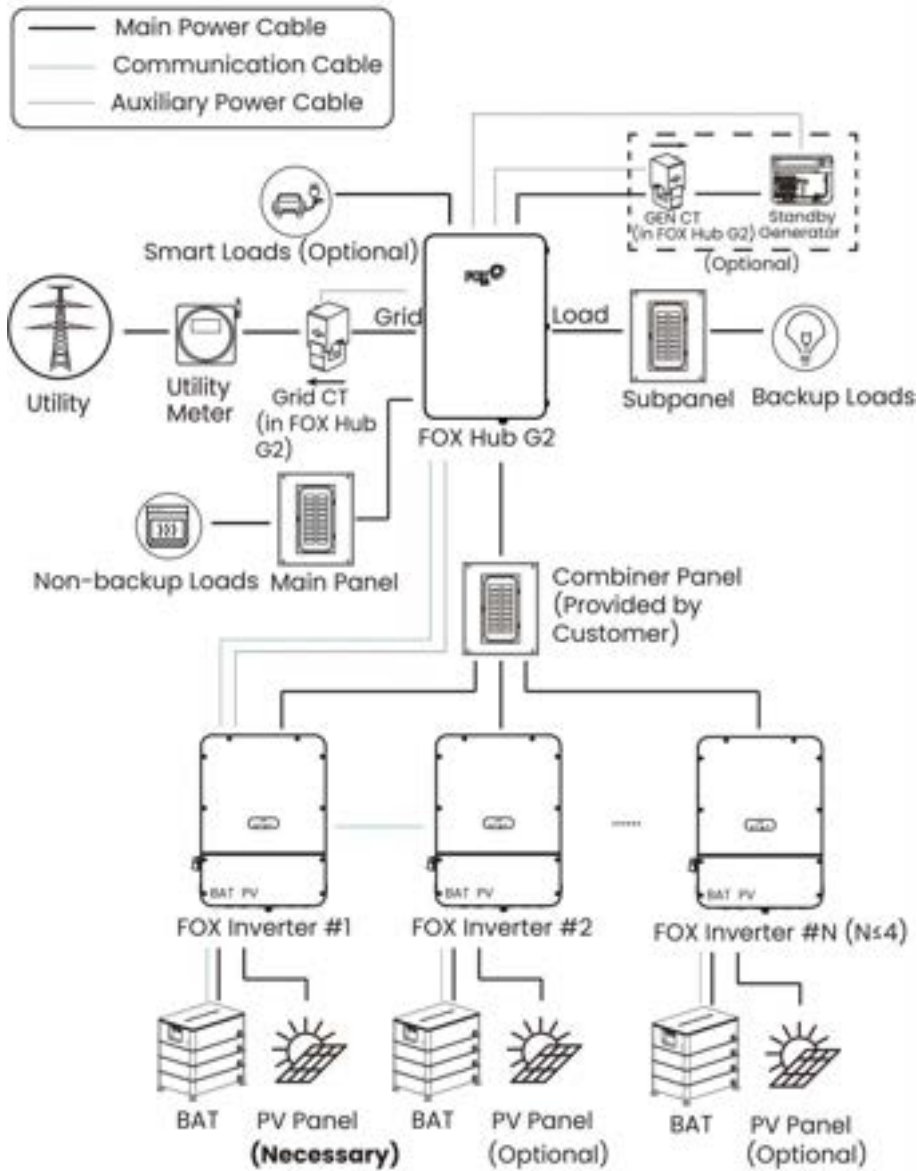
Main Power Cable
Communication Cable
Auxiliary Power Cable

Smart Loads (Optional)

GEN CT (in FOX Hub G2)
Standby Generator
(Optional)

Utility
Utility Meter
Grid CT (in FOX Hub G2)
Grid
FOX Hub G2
Load
Subpanel
Backup Loads

Non-backup Loads
Main Panel

Combiner Panel (Provided by Customer)

BAT PV
FOX Inverter #1
BAT PV
FOX Inverter #2
......
BAT PV
FOX Inverter #N (N≤4)

BAT
PV Panel
**(Necessary)**
BAT
PV Panel
(Optional)
BAT
PV Panel
(Optional)